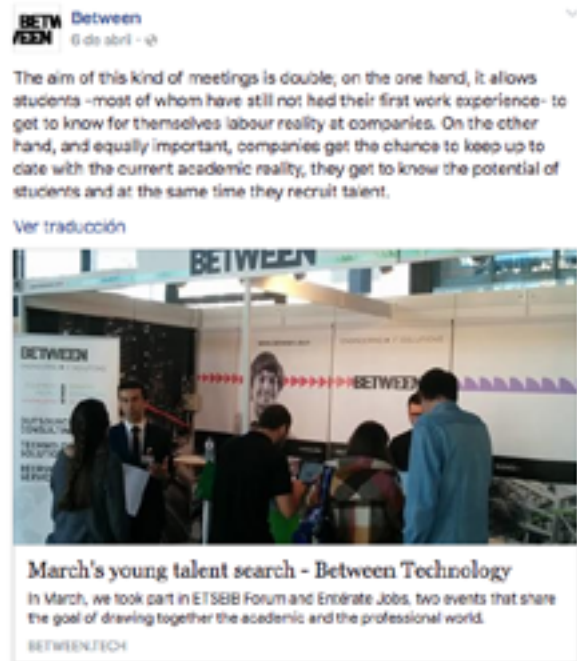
BETW EEN

Between
6 de abril ·

The aim of this kind of meetings is double; on the one hand, it allows students -most of whom have still not had their first work experience- to get to know for themselves labour reality at companies. On the other hand, and equally important, companies get the chance to keep up to date with the current academic reality, they get to know the potential of students and at the same time they recruit talent.

Ver traducción

BETWEEN

BETWEEN

BETWEEN

March's young talent search - Between Technology

In March, we took part in ETSEIB Forum and Entérate Jobs, two events that share the goal of drawing together the academic and the professional world.

BETWEEN.TECH